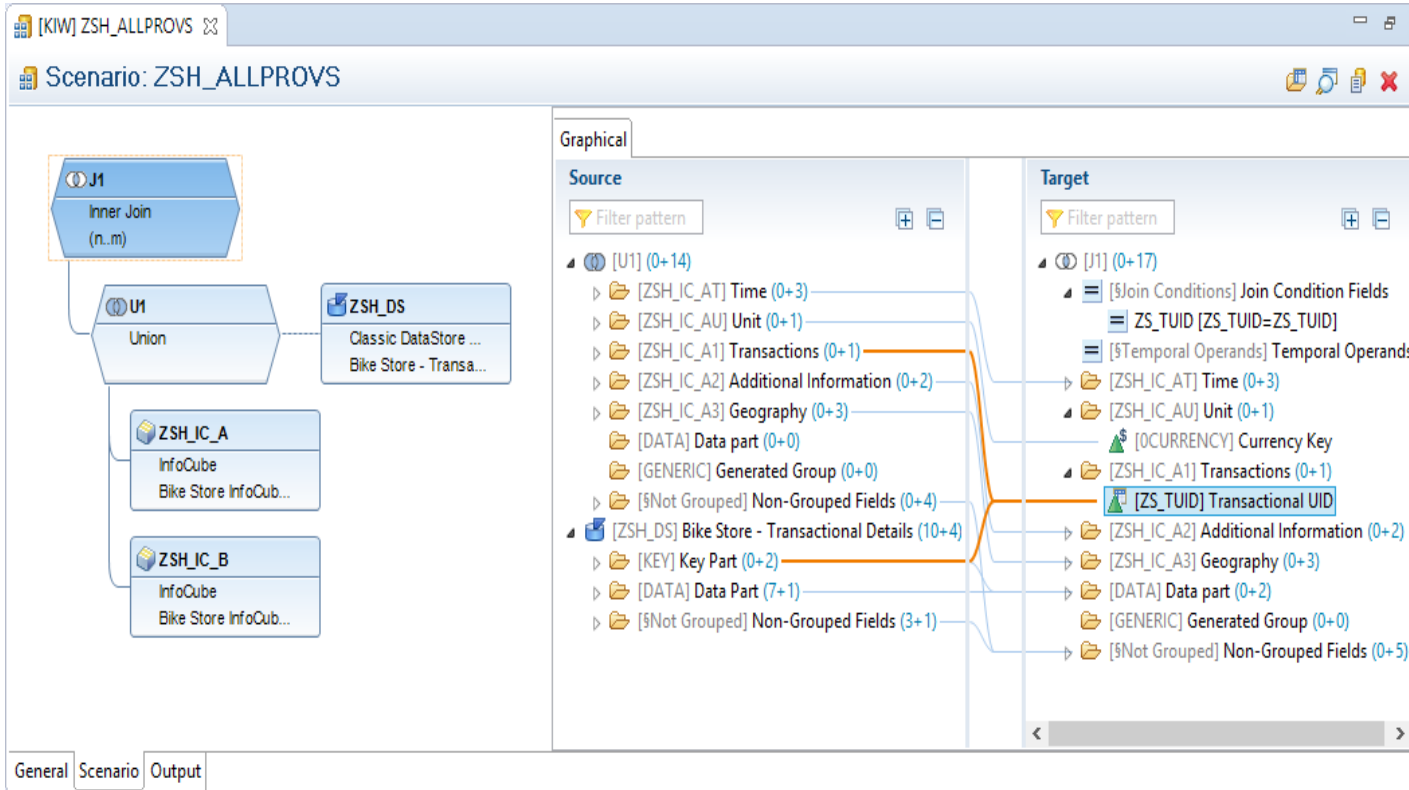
[KIW] ZSH_ALLPROVS

Scenario: ZSH_ALLPROVS

J1
Inner Join
(n..m)

U1
Union

ZSH_DS
Classic DataStore ...
Bike Store - Transa...

ZSH_IC_A
InfoCube
Bike Store InfoCub...

ZSH_IC_B
InfoCube
Bike Store InfoCub...

Graphical

Source

Filter pattern

[U1] (0+14)
[ZSH_IC_AT] Time (0+3)
[ZSH_IC_AU] Unit (0+1)
[ZSH_IC_A1] Transactions (0+1)
[ZSH_IC_A2] Additional Information (0+2)
[ZSH_IC_A3] Geography (0+3)
[DATA] Data part (0+0)
[GENERIC] Generated Group (0+0)
[§Not Grouped] Non-Grouped Fields (0+4)
[ZSH_DS] Bike Store - Transactional Details (10+4)
[KEY] Key Part (0+2)
[DATA] Data Part (7+1)
[§Not Grouped] Non-Grouped Fields (3+1)

Target

Filter pattern

[J1] (0+17)
[§Join Conditions] Join Condition Fields
ZS_TUID [ZS_TUID=ZS_TUID]
[§Temporal Operands] Temporal Operands
[ZSH_IC_AT] Time (0+3)
[ZSH_IC_AU] Unit (0+1)
[0CURRENCY] Currency Key
[ZSH_IC_A1] Transactions (0+1)
[ZS_TUID] Transactional UID
[ZSH_IC_A2] Additional Information (0+2)
[ZSH_IC_A3] Geography (0+3)
[DATA] Data part (0+2)
[GENERIC] Generated Group (0+0)
[§Not Grouped] Non-Grouped Fields (0+5)

General | Scenario | Output